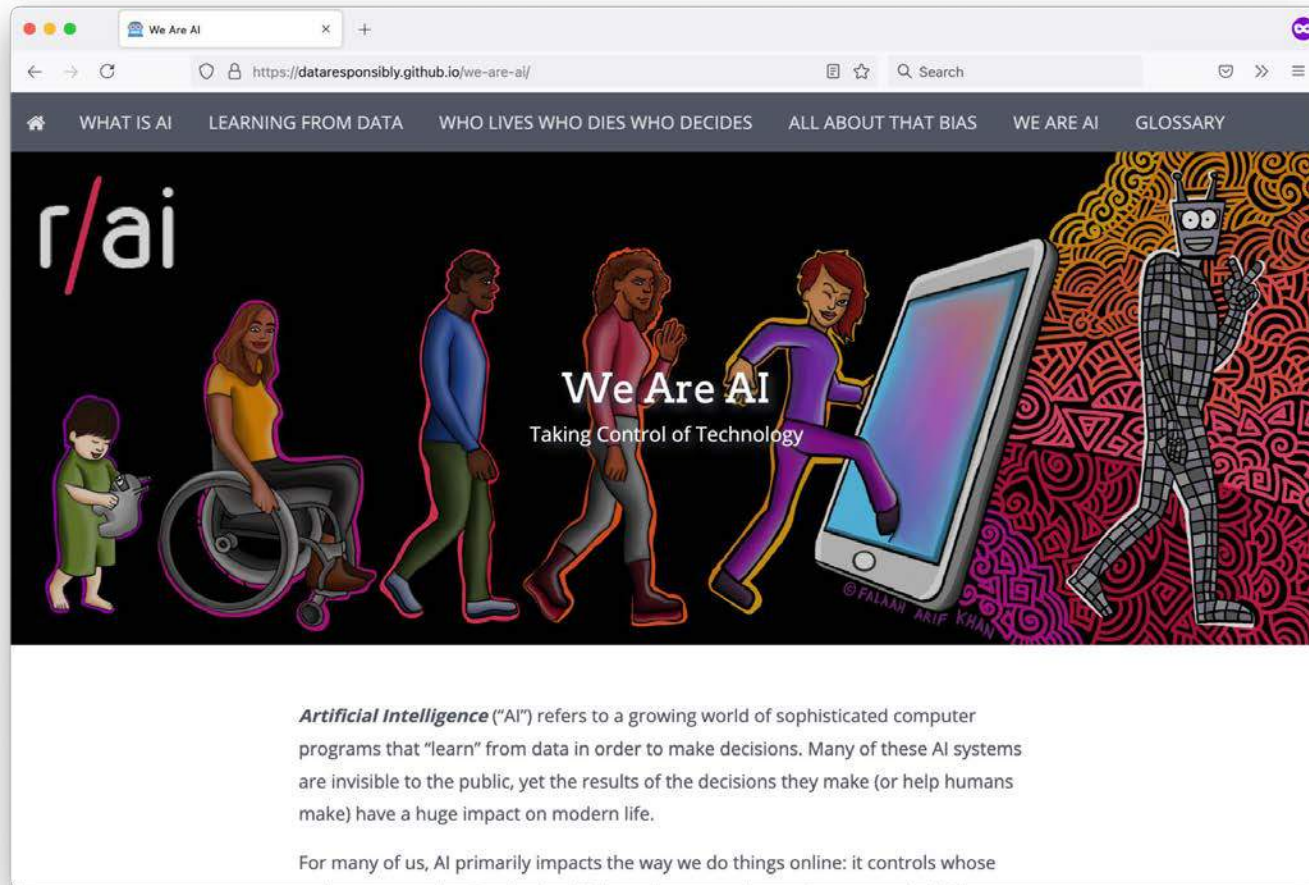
We Are AI

https://dataresponsibly.github.io/we-are-ai/

Search

WHAT IS AI LEARNING FROM DATA WHO LIVES WHO DIES WHO DECIDES ALL ABOUT THAT BIAS WE ARE AI GLOSSARY

r/ai

We Are AI

Taking Control of Technology

©FALAAH ARIF KHAN

***Artificial Intelligence*** ("AI") refers to a growing world of sophisticated computer programs that "learn" from data in order to make decisions. Many of these AI systems are invisible to the public, yet the results of the decisions they make (or help humans make) have a huge impact on modern life.

For many of us, AI primarily impacts the way we do things online: it controls whose